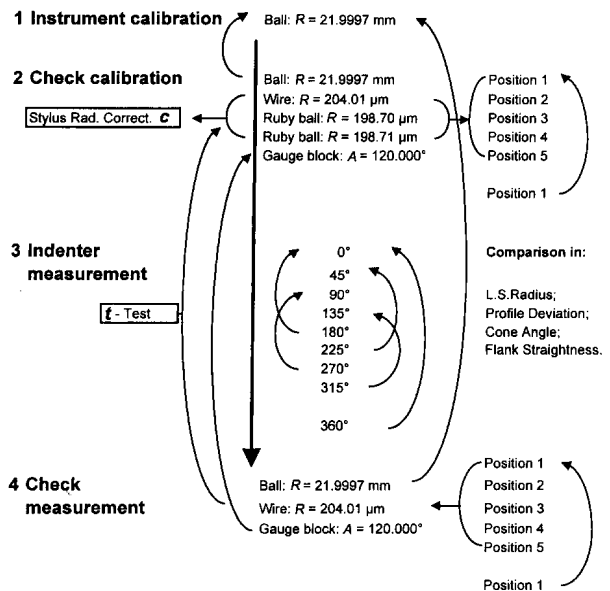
1 Instrument calibration

Ball: $R$ = 21.9997 mm

2 Check calibration

Ball: $R$ = 21.9997 mm
Wire: $R$ = 204.01 µm
Ruby ball: $R$ = 198.70 µm
Ruby ball: $R$ = 198.71 µm
Gauge block: $A$ = 120.000°

Stylus Rad. Correct. $c$

Position 1
Position 2
Position 3
Position 4
Position 5

Position 1

3 Indenter measurement

$t$ - Test

0°
45°
90°
135°
180°
225°
270°
315°

360°

Comparison in:

L.S.Radius;
Profile Deviation;
Cone Angle;
Flank Straightness.

4 Check measurement

Ball: $R$ = 21.9997 mm
Wire: $R$ = 204.01 µm
Gauge block: $A$ = 120.000°

Position 1
Position 2
Position 3
Position 4
Position 5

Position 1